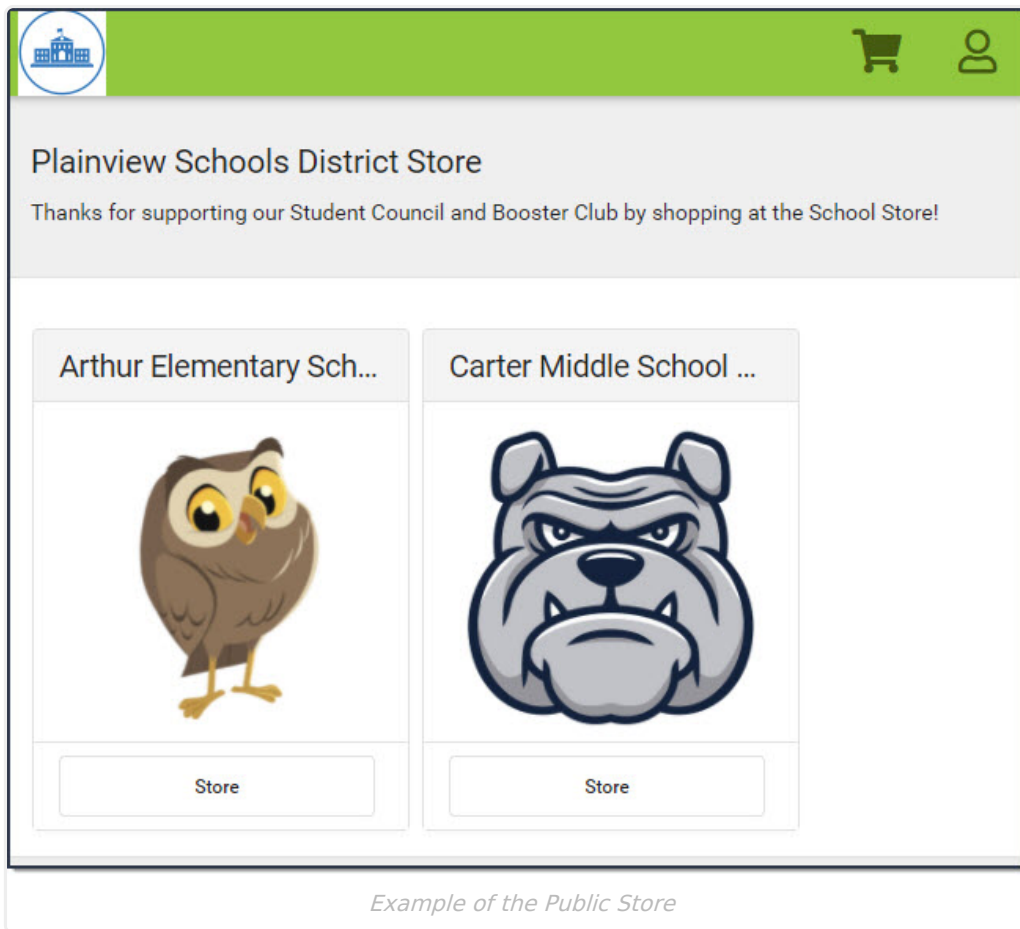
Plainview Schools District Store

Thanks for supporting our Student Council and Booster Club by shopping at the School Store!

Arthur Elementary Sch...

Store

Carter Middle School ...

Store

Example of the Public Store